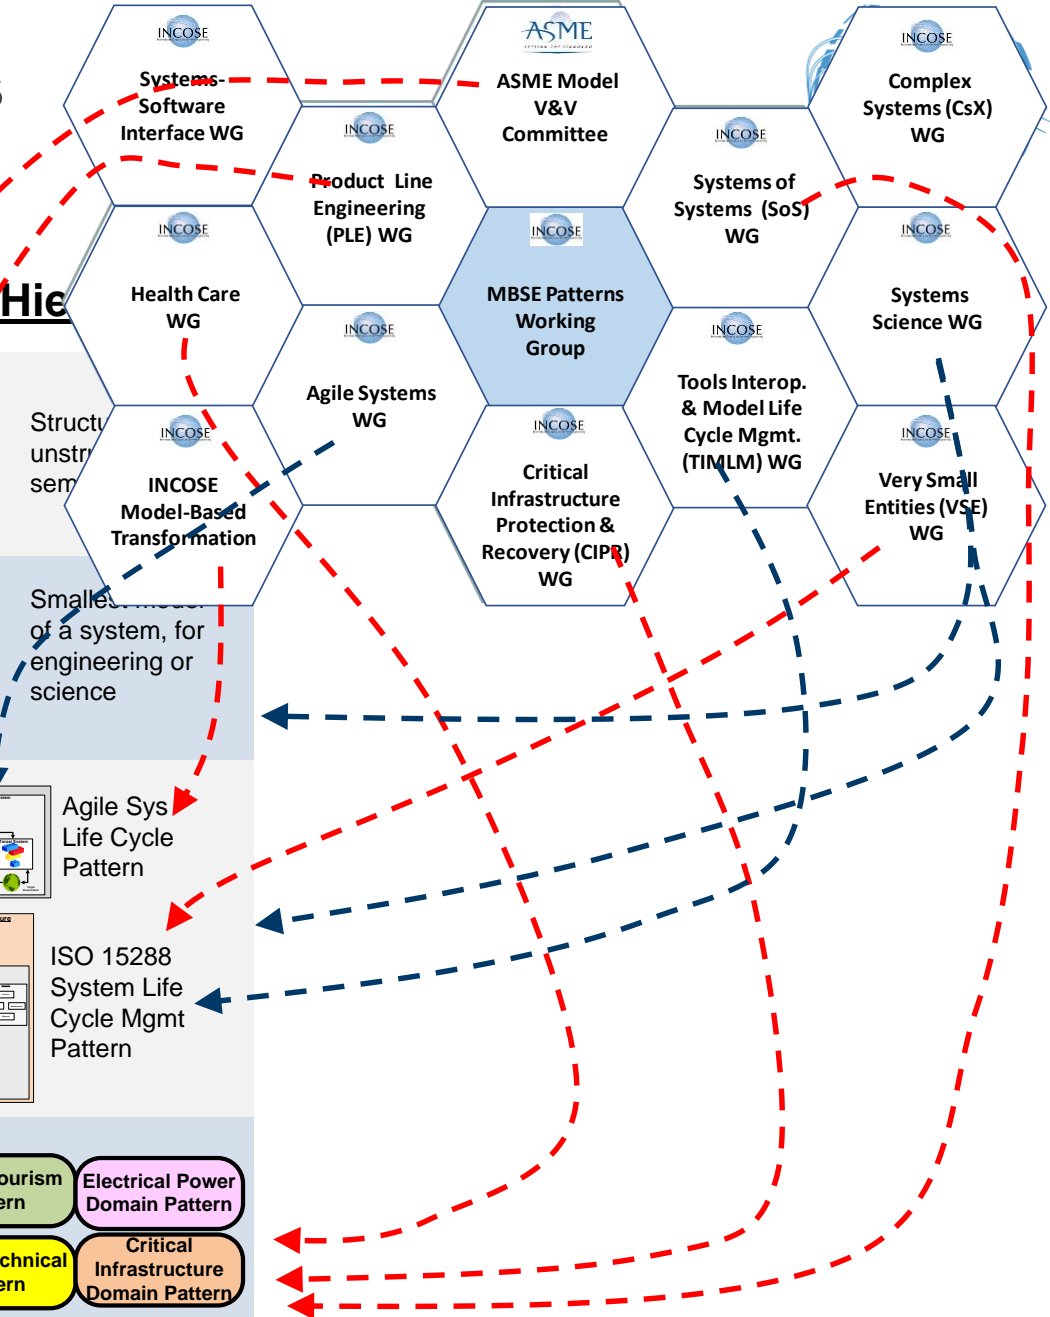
INCOSE
Systems-Software Interface WG

ASME
ASME Model V&V Committee

INCOSE
Complex Systems (CsX) WG

INCOSE
Product Line Engineering (PLE) WG

INCOSE
Systems of Systems (SoS) WG

INCOSE
Health Care WG

INCOSE
MBSE Patterns Working Group

INCOSE
Systems Science WG

Hie

INCOSE
Agile Systems WG

INCOSE
Tools Interop. & Model Life Cycle Mgmt. (TIMLM) WG

Structu unstr sem

INCOSE
INCOSE Model-Based Transformation

INCOSE
Critical Infrastructure Protection & Recovery (CIPR) WG

INCOSE
Very Small Entities (VSE) WG

Smallest model of a system, for engineering or science

Agile Sys Life Cycle Pattern

ISO 15288 System Life Cycle Mgmt Pattern

ourism ern

Electrical Power Domain Pattern

chnical ern

Critical Infrastructure Domain Pattern